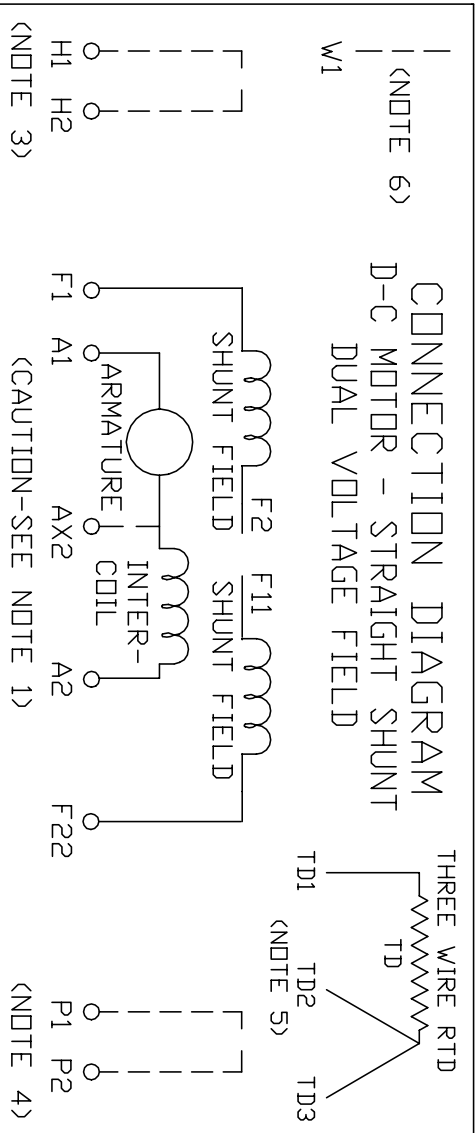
CONNECTION DIAGRAM
D-C MOTOR - STRAIGHT SHUNT
DUAL VOLTAGE FIELD

W1
(NOTE 6)

H1 H2
(NOTE 3)

SHUNT FIELD
F1
F2
ARMATURE
A1
AX2
INTER-
COIL
F11
SHUNT FIELD
A2
F22
(CAUTION-SEE NOTE 1)

THREE WIRE RTD
TD
TD1
TD2
TD3
(NOTE 5)

P1 P2
(NOTE 4)